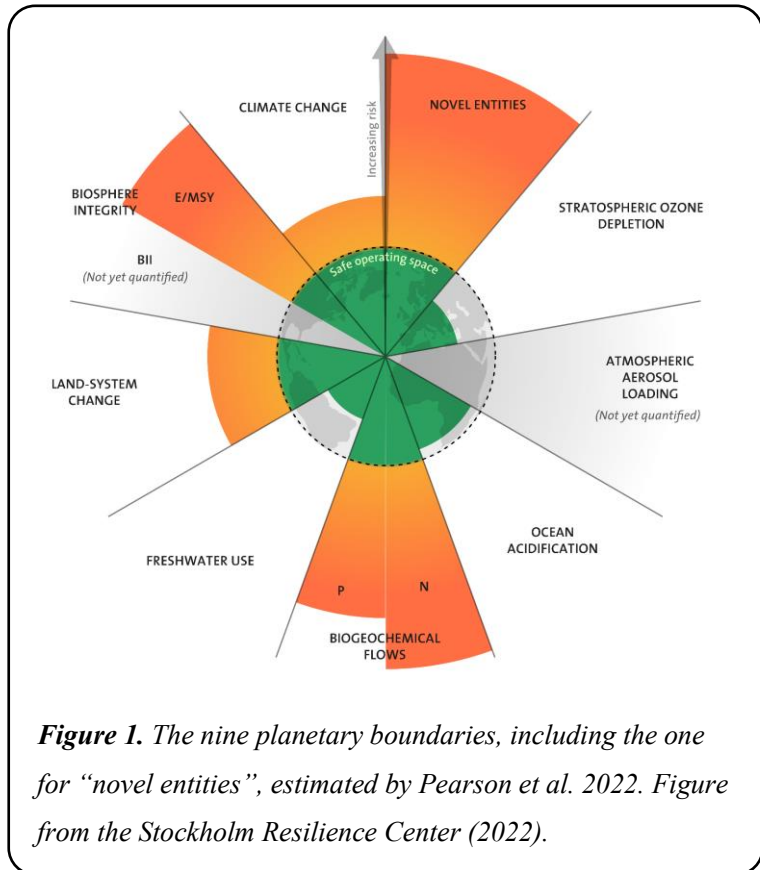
Increasing risk

CLIMATE CHANGE

NOVEL ENTITIES

BIOSPHERE INTEGRITY

E/MSY

STRATOSPHERIC OZONE DEPLETION

BII
(Not yet quantified)

Safe operating space

LAND-SYSTEM CHANGE

ATMOSPHERIC AEROSOL LOADING
(Not yet quantified)

OCEAN ACIDIFICATION

FRESHWATER USE

P

N

BIOGEOCHEMICAL FLOWS

Figure 1. The nine planetary boundaries, including the one for "novel entities", estimated by Pearson et al. 2022. Figure from the Stockholm Resilience Center (2022).